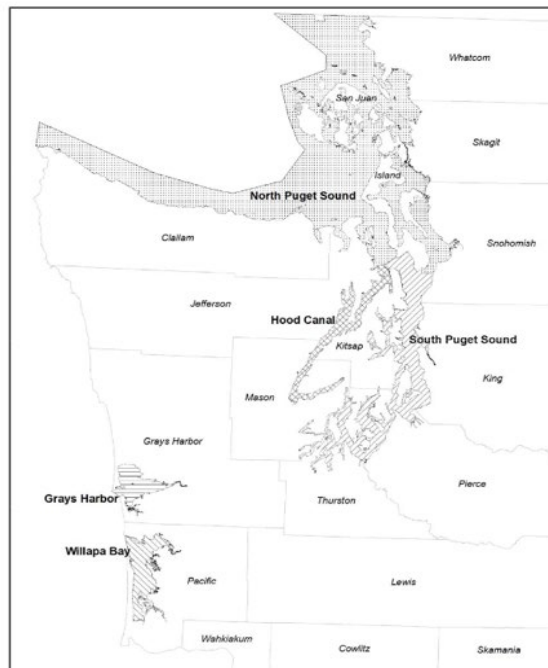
Whatcom
San Juan
Skagit
Island
North Puget Sound
Clallam
Snohomish
Jefferson
Hood Canal
Kitsap
South Puget Sound
King
Mason
Grays Harbor
Pierce
Grays Harbor
Thurston
Willapa Bay
Pacific
Lewis
Wahkiakum
Cowlitz
Skamania